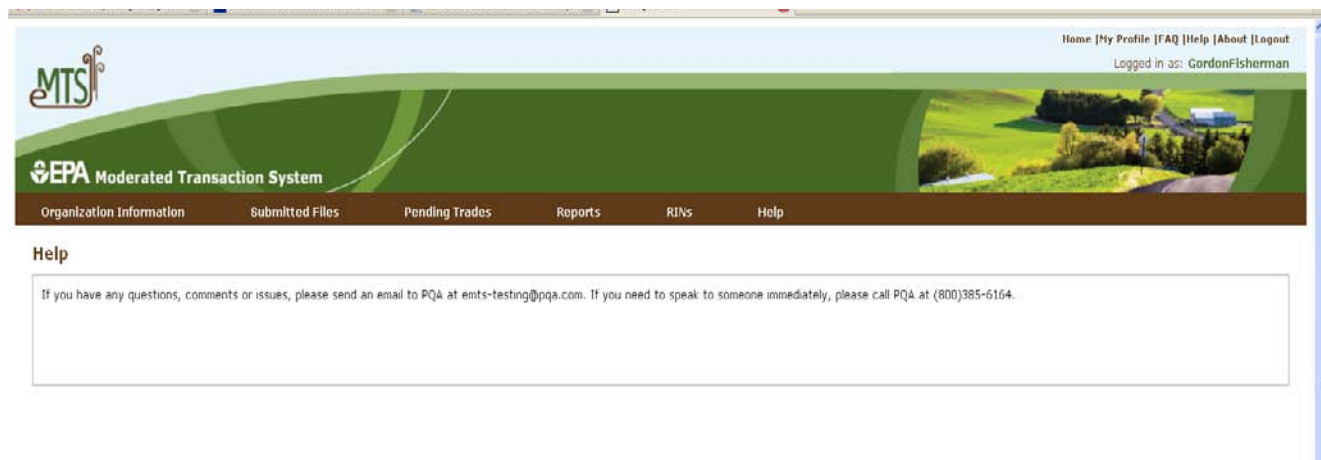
Home |My Profile |FAQ |Help |About |Logout
Logged in as: GordonFisherman

eMTS

EPA Moderated Transaction System

Organization Information
Submitted Files
Pending Trades
Reports
RINs
Help

Help

If you have any questions, comments or issues, please send an email to PQA at emts-testing@pqa.com. If you need to speak to someone immediately, please call PQA at (800)385-6164.